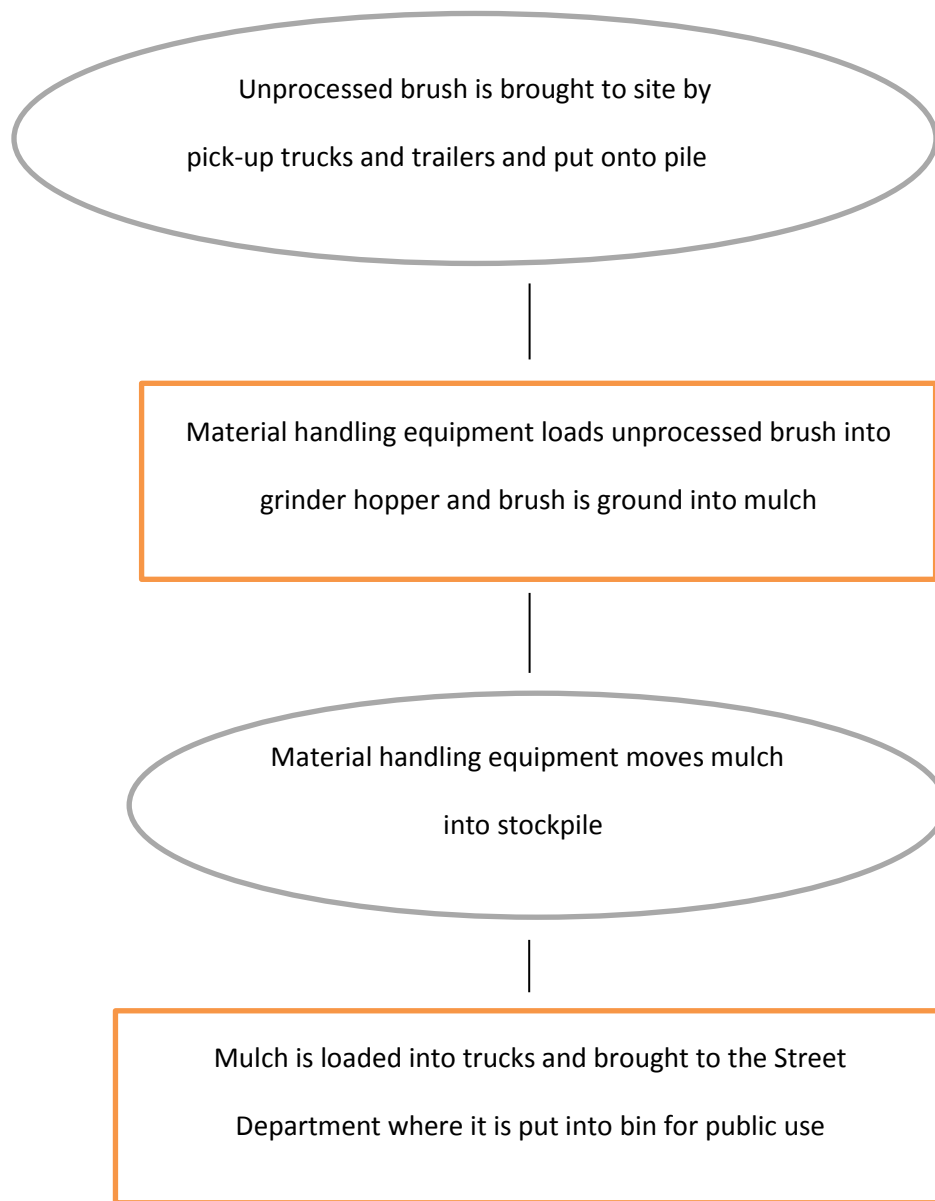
Unprocessed brush is brought to site by pick-up trucks and trailers and put onto pile

Material handling equipment loads unprocessed brush into grinder hopper and brush is ground into mulch

Material handling equipment moves mulch into stockpile

Mulch is loaded into trucks and brought to the Street Department where it is put into bin for public use